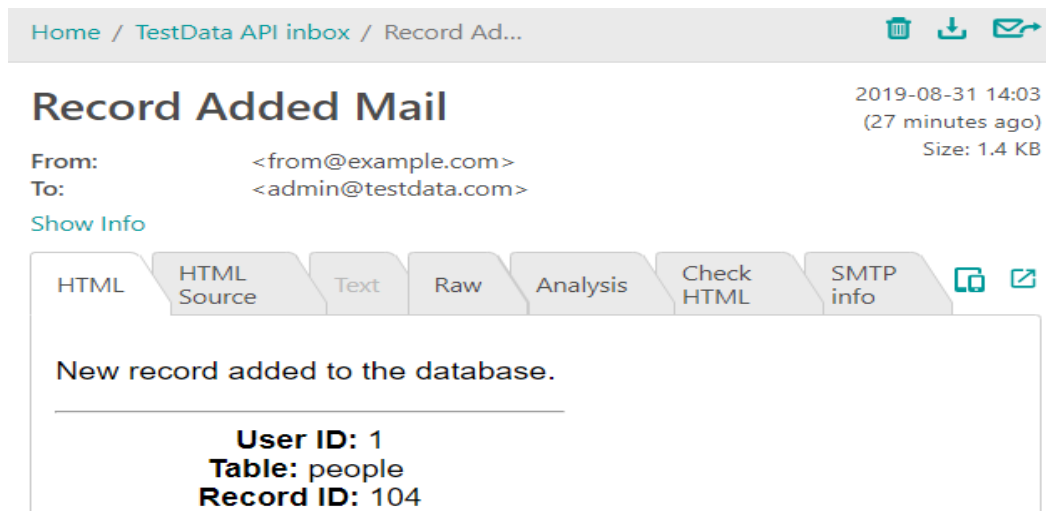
Home / TestData API inbox / Record Ad...

Record Added Mail

2019-08-31 14:03
(27 minutes ago)
Size: 1.4 KB

From: <from@example.com>
To: <admin@testdata.com>

Show Info

HTML | HTML Source | Text | Raw | Analysis | Check HTML | SMTP info

New record added to the database.

**User ID:** 1
**Table:** people
**Record ID:** 104